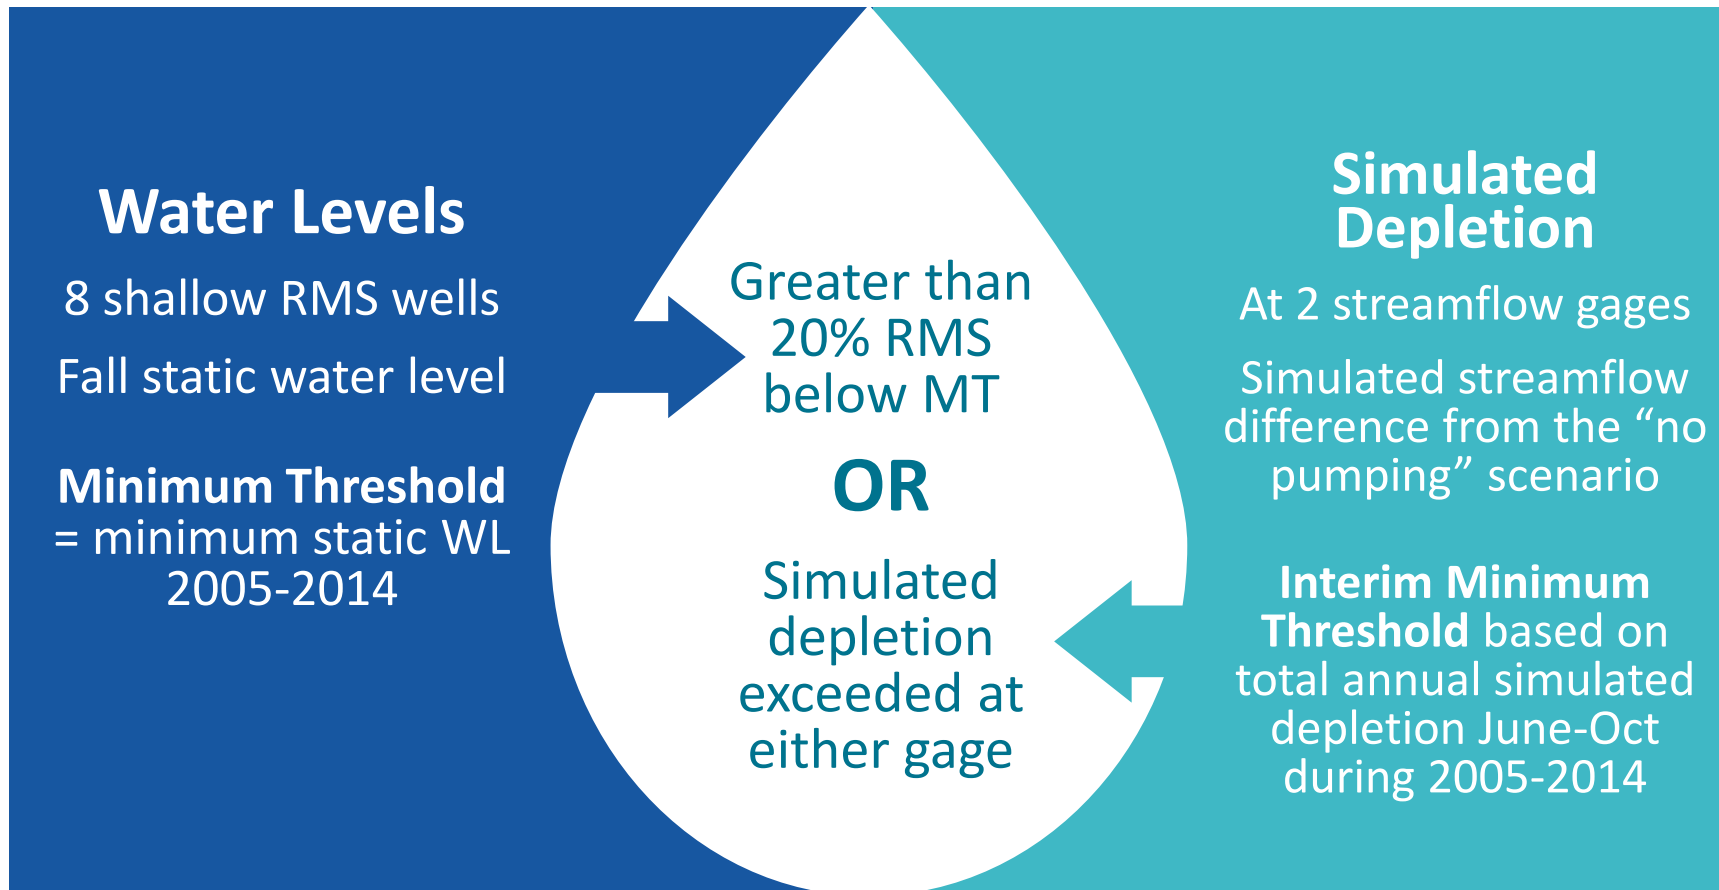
Water Levels

8 shallow RMS wells

Fall static water level

Minimum Threshold = minimum static WL 2005-2014

Greater than 20% RMS below MT

OR

Simulated depletion exceeded at either gage

Simulated Depletion

At 2 streamflow gages

Simulated streamflow difference from the “no pumping” scenario

Interim Minimum Threshold based on total annual simulated depletion June-Oct during 2005-2014